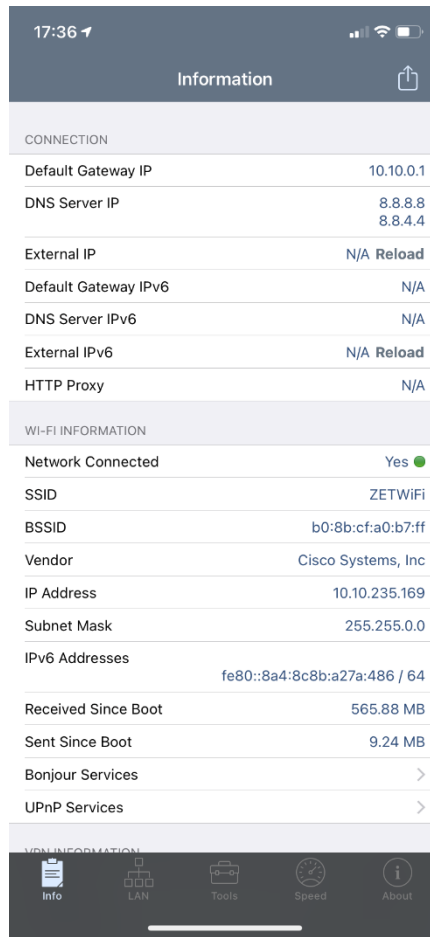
17:36

Information

CONNECTION

| | |
|---|---|
| Default Gateway IP | 10.10.0.1 |
| DNS Server IP | 8.8.8.8 8.8.4.4 |
| External IP | N/A Reload |
| Default Gateway IPv6 | N/A |
| DNS Server IPv6 | N/A |
| External IPv6 | N/A Reload |
| HTTP Proxy | N/A |

WI-FI INFORMATION

| | |
|---|---|
| Network Connected | Yes |
| SSID | ZETWiFi |
| BSSID | b0:8b:cf:a0:b7:ff |
| Vendor | Cisco Systems, Inc |
| IP Address | 10.10.235.169 |
| Subnet Mask | 255.255.0.0 |
| IPv6 Addresses | fe80::8a4:8c8b:a27a:486 / 64 |
| Received Since Boot | 565.88 MB |
| Sent Since Boot | 9.24 MB |
| Bonjour Services | > |
| UPnP Services | > |

VPN INFORMATION

Info LAN Tools Speed About